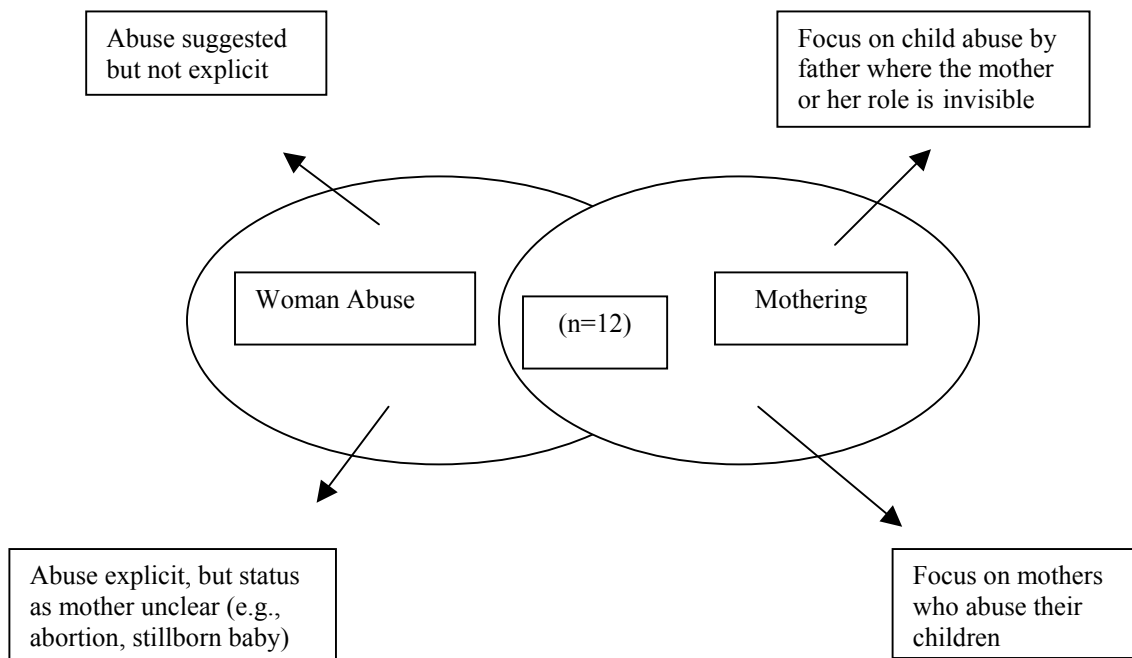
Abuse suggested but not explicit

Focus on child abuse by father where the mother or her role is invisible

Woman Abuse

(n=12)

Mothering

Abuse explicit, but status as mother unclear (e.g., abortion, stillborn baby)

Focus on mothers who abuse their children